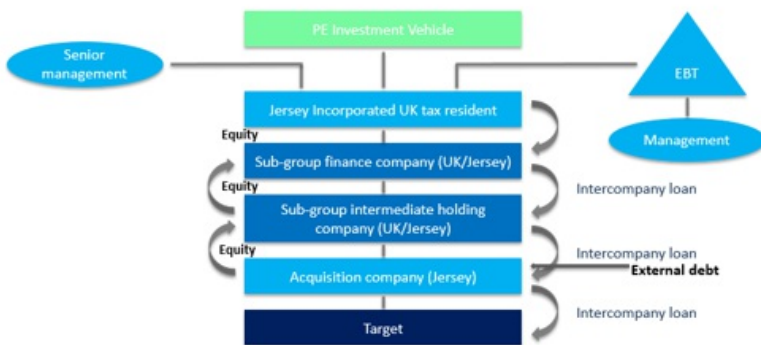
PE Investment Vehicle

Senior management

EBT

Management

Jersey Incorporated UK tax resident

Equity

Sub-group finance company (UK/Jersey)

Equity

Intercompany loan

Sub-group intermediate holding company (UK/Jersey)

Equity

Intercompany loan

Acquisition company (Jersey)

External debt

Target

Intercompany loan